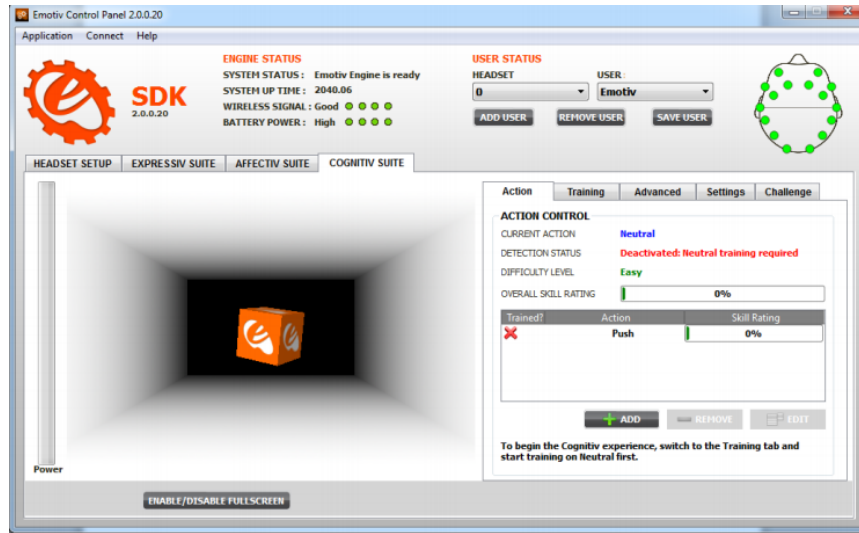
Emotiv Control Panel 2.0.0.20

Application Connect Help

SDK
2.0.0.20

ENGINE STATUS
SYSTEM STATUS : Emotiv Engine is ready
SYSTEM UP TIME : 2040.06
WIRELESS SIGNAL : Good
BATTERY POWER : High

USER STATUS
HEADSET
0
USER
Emotiv
ADD USER
REMOVE USER
SAVE USER

HEADSET SETUP
EXPRESSIV SUITE
AFFECTIV SUITE
COGNITIV SUITE

Power

ENABLE/DISABLE FULLSCREEN

Action
Training
Advanced
Settings
Challenge

ACTION CONTROL
CURRENT ACTION Neutral
DETECTION STATUS Deactivated: Neutral training required
DIFFICULTY LEVEL Easy
OVERALL SKILL RATING 0%

| Trained? | Action | Skill Rating |
|---|---|---|
| ✗ | Push | 0% |

ADD
REMOVE
EDIT

To begin the Cognitiv experience, switch to the Training tab and start training on Neutral first.